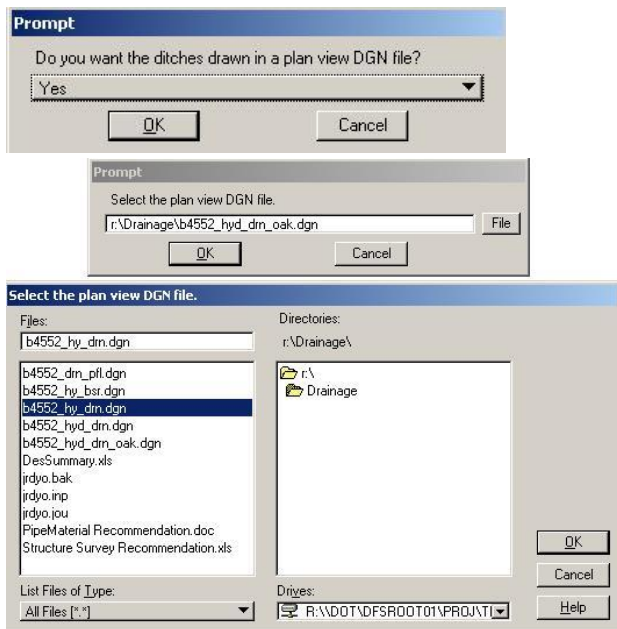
Prompt

Do you want the ditches drawn in a plan view DGN file?

Yes

OK

Cancel

Prompt

Select the plan view DGN file.

r:\Drainage\b4552_hyd_drn_oak.dgn

File

OK

Cancel

Select the plan view DGN file.

Files:

b4552_hy_drn.dgn

b4552_drn_pfl.dgn
b4552_hy_bsr.dgn
b4552_hy_drn.dgn
b4552_hyd_drn.dgn
b4552_hyd_drn_oak.dgn
DesSummary.xls
jrdyo.bak
jrdyo.inp
jrdyo.jou
PipeMaterial Recommendation.doc
Structure Survey Recommendation.xls

Directories:

r:\Drainage\

r:\
Drainage

OK

Cancel

Help

List Files of Type:

All Files [*.*]

Drives:

R:\\DOT\DFSROOT01\PROJ\T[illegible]